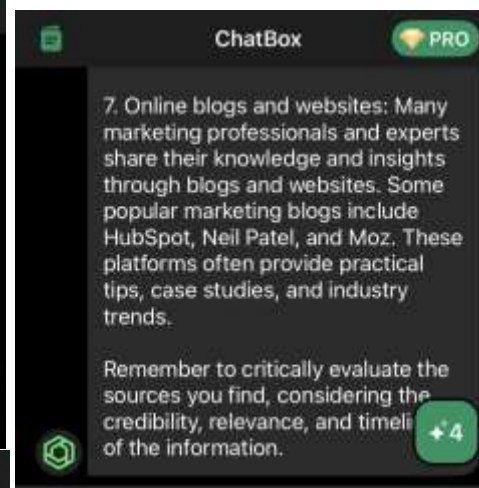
ChatBox

PRO

7. Online blogs and websites: Many marketing professionals and experts share their knowledge and insights through blogs and websites. Some popular marketing blogs include HubSpot, Neil Patel, and Moz. These platforms often provide practical tips, case studies, and industry trends.

Remember to critically evaluate the sources you find, considering the credibility, relevance, and timeli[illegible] of the information.

+4